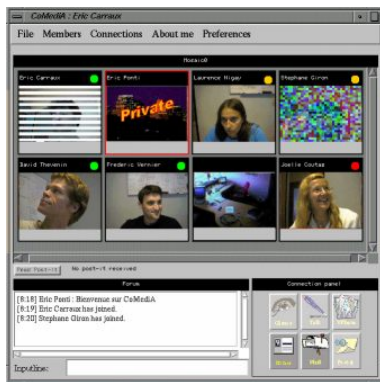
CoMediA : Eric Carraux

File Members Connections About me Preferences

Mosaic

Eric Carraux

Eric Poeti

Private

Laurence Nigay

Stephane Giron

David Thevenin

Frederic Vernier

Joelle Coutaz

Read Post-it

No post-it received

Forum

[8:18] Eric Poeti : Bienvenue sur CoMediA

[8:19] Eric Carraux has joined.

[8:20] Stephane Giron has joined.

Inputline:

Connection panel

Glance

Talk

Office

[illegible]

Mail

Post-it